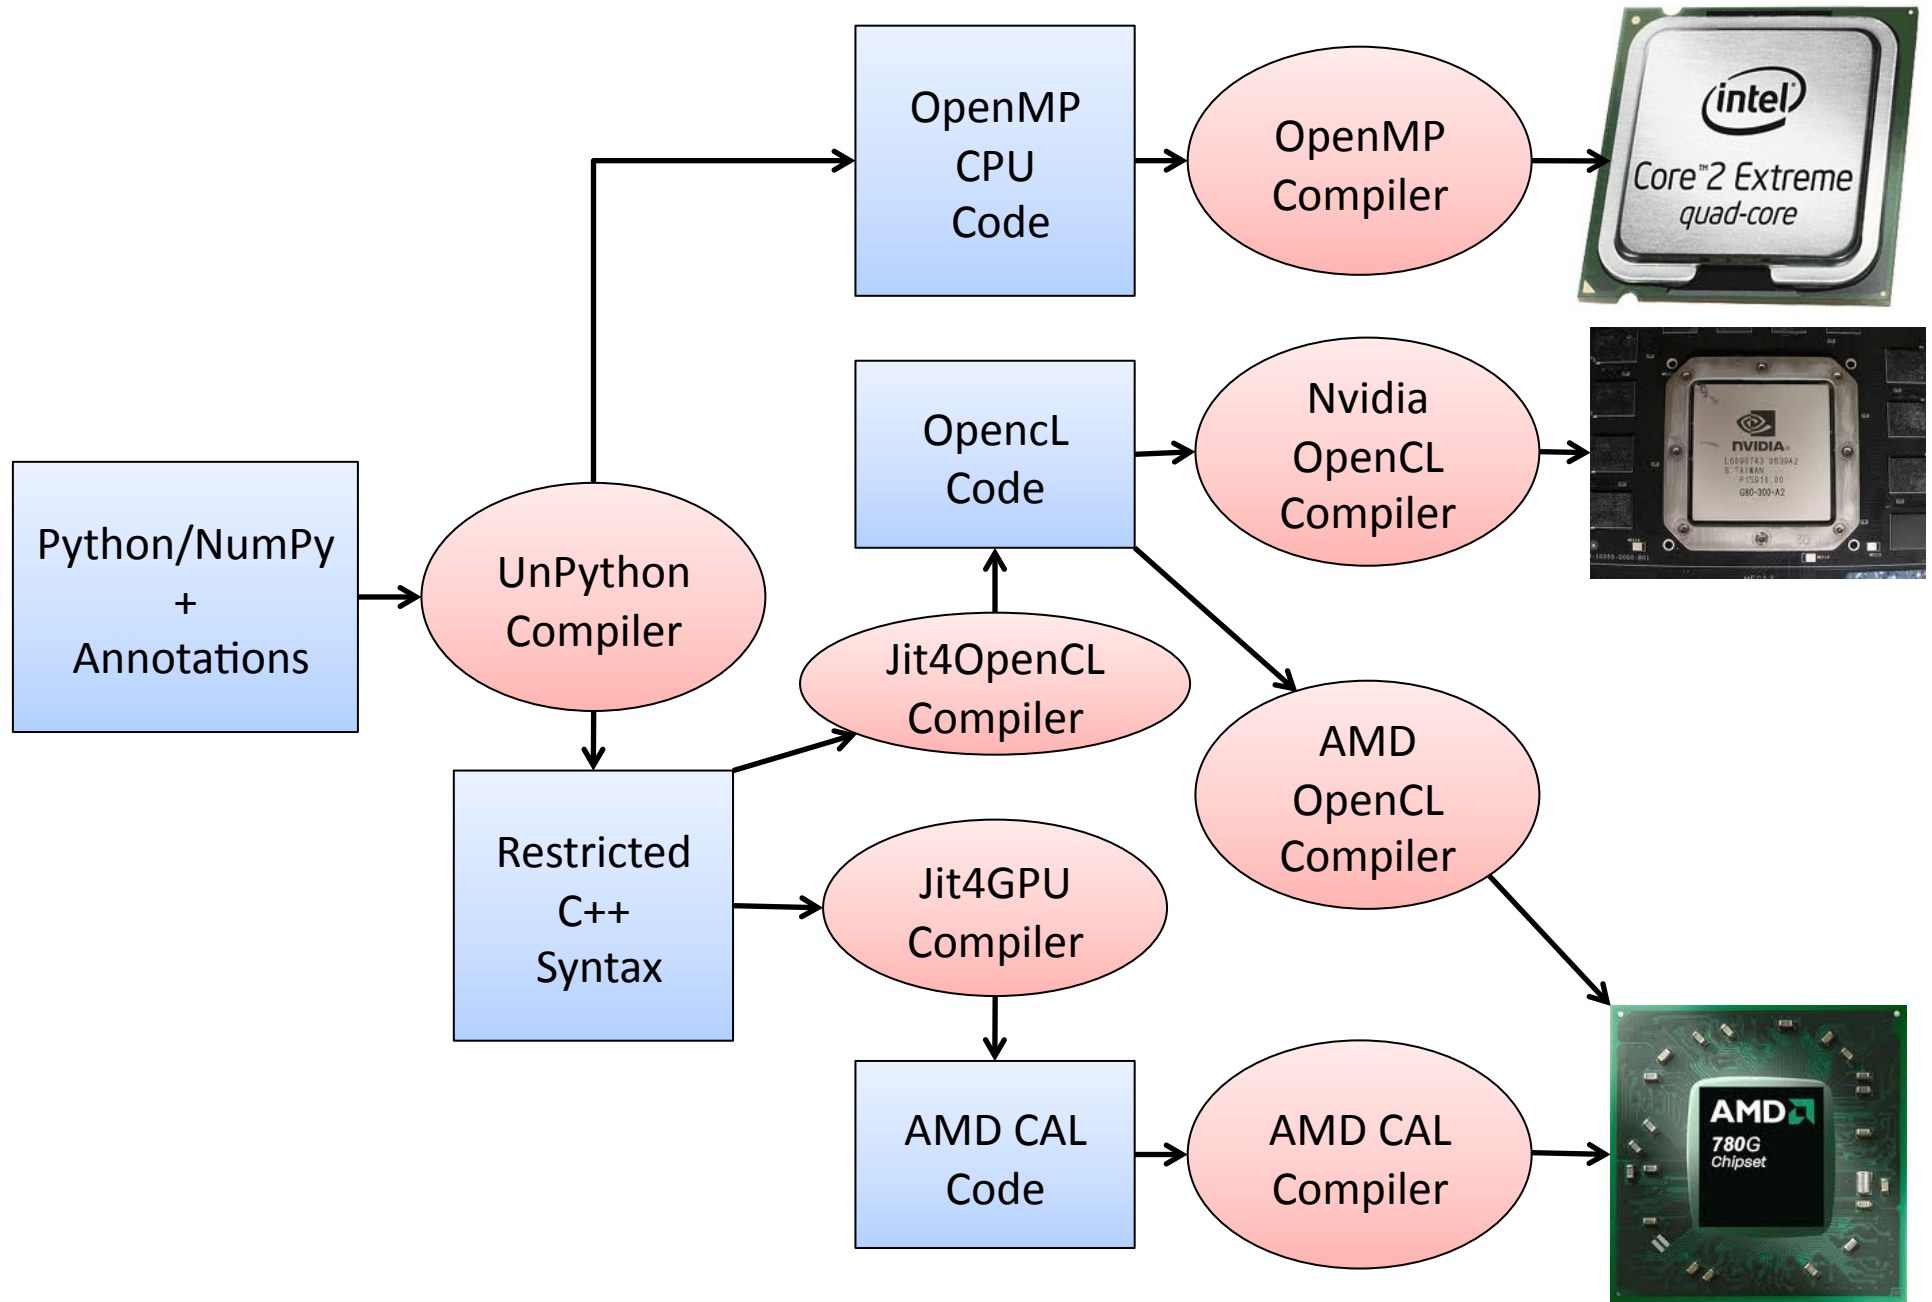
Python/NumPy
+
Annotations

UnPython Compiler

OpenMP CPU Code

OpenMP Compiler

intel
Core™2 Extreme
quad-core

OpencL Code

Nvidia OpenCL Compiler

NVIDIA

Jit4OpenCL Compiler

Restricted C++ Syntax

AMD OpenCL Compiler

Jit4GPU Compiler

AMD CAL Code

AMD CAL Compiler

AMD
780G
Chipset